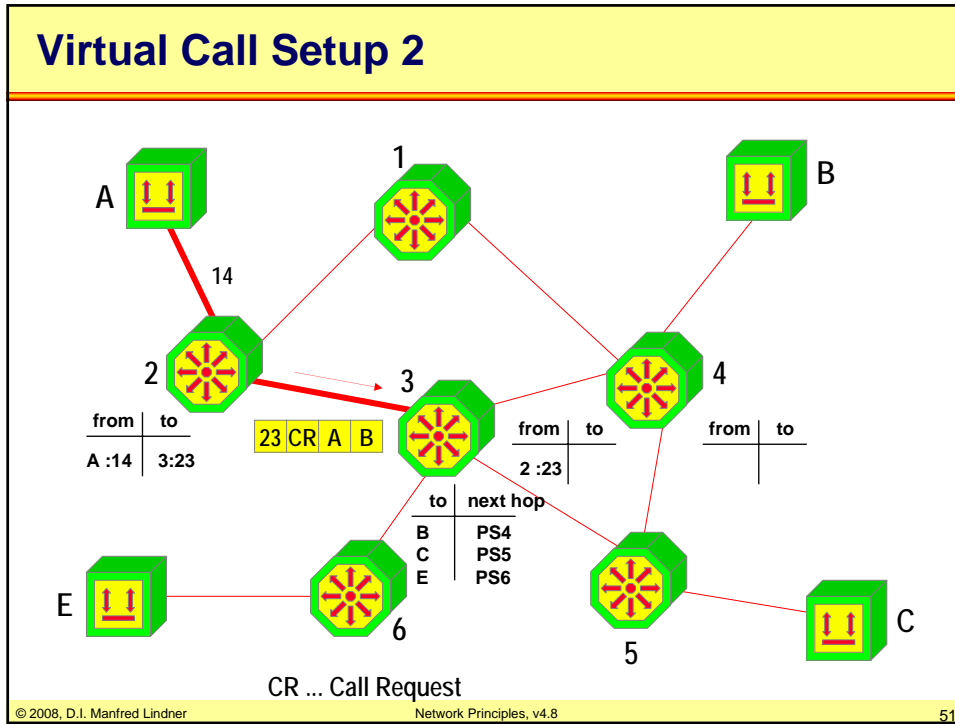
Virtual Call Setup 2

A

1

B

14

2

3

4

| from | to |
|---|---|
| A :14 | 3:23 |

23 CR A B

| from | to |
|---|---|
| 2 :23 | |

| from | to |
|---|---|
| | |

| to | next hop |
|---|---|
| B | PS4 |
| C | PS5 |
| E | PS6 |

E

6

5

C

CR ... Call Request

© 2008, D.I. Manfred Lindner

Network Principles, v4.8

51